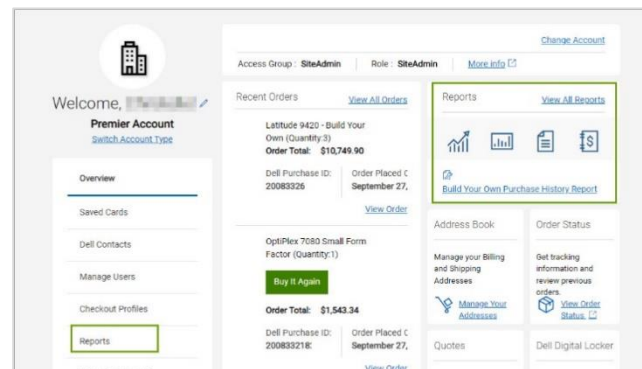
Welcome, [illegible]

Premier Account

Switch Account Type

Overview

Saved Cards

Dell Contacts

Manage Users

Checkout Profiles

Reports

Change Account

Access Group : SiteAdmin | Role : SiteAdmin | More info

Recent Orders

View All Orders

Latitude 9420 - Build Your Own (Quantity:3)

Order Total: $10,749.90

Dell Purchase ID: 20083326

Order Placed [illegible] September 27,

View Order

OptiPlex 7080 Small Form Factor (Quantity:1)

Buy It Again

Order Total: $1,543.34

Dell Purchase ID: 200833218:

Order Placed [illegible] September 27,

View Order

Reports

View All Reports

Build Your Own Purchase History Report

Address Book

Manage your Billing and Shipping Addresses

Manage Your Addresses

Order Status

Get tracking information and review previous orders.

View Order Status

Quotes

Dell Digital Locker